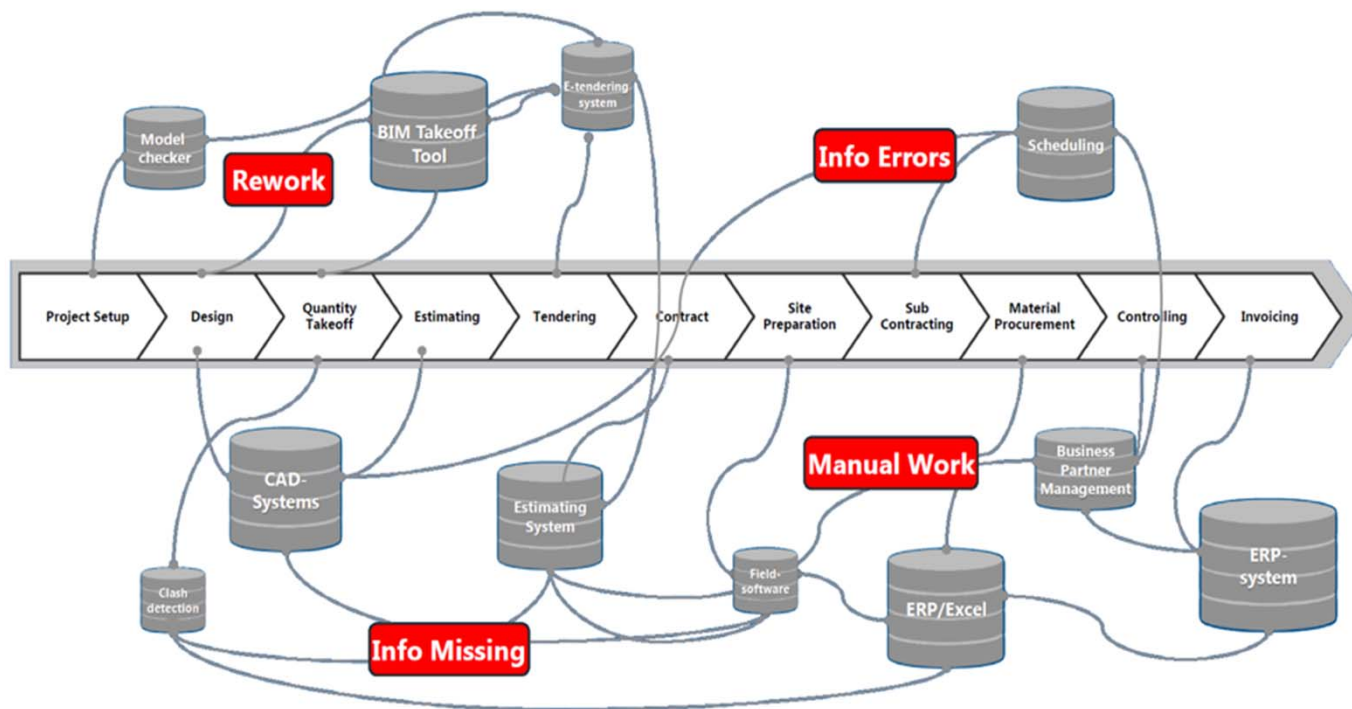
Model checker

BIM Takeoff Tool

E-tendering system

Rework

Info Errors

Scheduling

Project Setup

Design

Quantity Takeoff

Estimating

Tendering

Contract

Site Preparation

Sub Contracting

Material Procurement

Controlling

Invoicing

CAD-Systems

Estimating System

Manual Work

Business Partner Management

ERP-system

Clash detection

Field-software

ERP/Excel

Info Missing